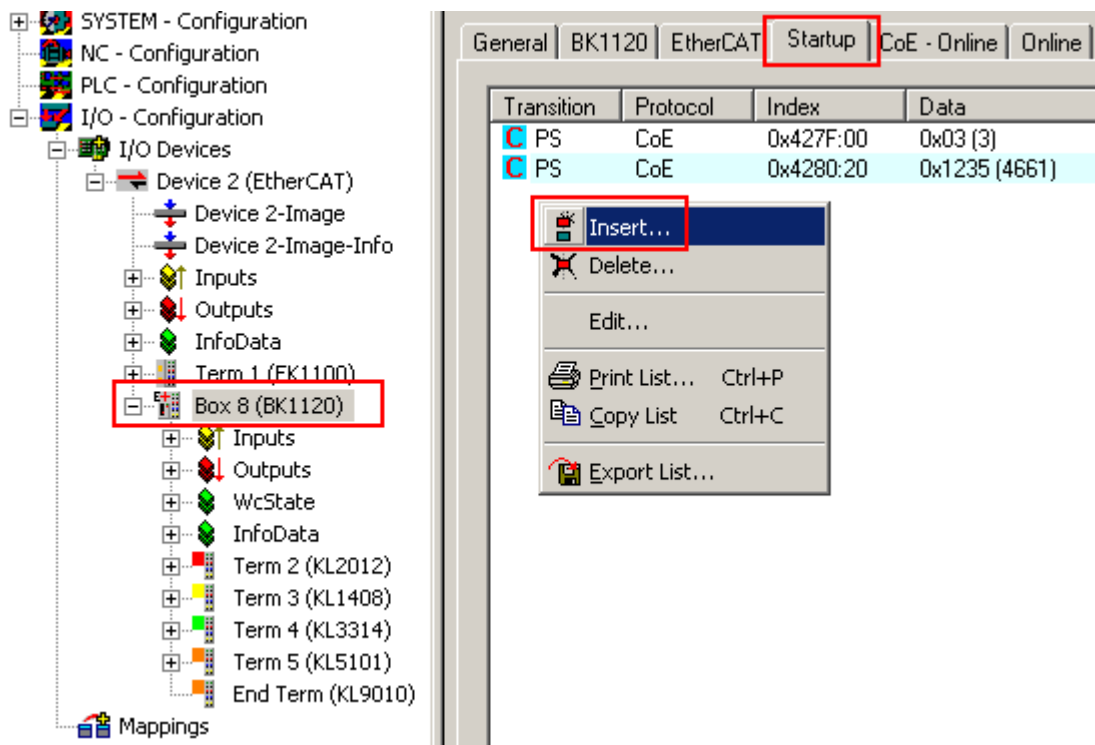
SYSTEM - Configuration
NC - Configuration
PLC - Configuration
I/O - Configuration
I/O Devices
Device 2 (EtherCAT)
Device 2-Image
Device 2-Image-Info
Inputs
Outputs
InfoData
Term 1 (EK1100)
Box 8 (BK1120)
Inputs
Outputs
WcState
InfoData
Term 2 (KL2012)
Term 3 (KL1408)
Term 4 (KL3314)
Term 5 (KL5101)
End Term (KL9010)
Mappings

General | BK1120 | EtherCAT | Startup | CoE - Online | Online

| Transition | Protocol | Index | Data |
|---|---|---|---|
| C PS | CoE | 0x427F:00 | 0x03 (3) |
| C PS | CoE | 0x4280:20 | 0x1235 (4661) |

Insert...
Delete...
Edit...
Print List... Ctrl+P
Copy List Ctrl+C
Export List...